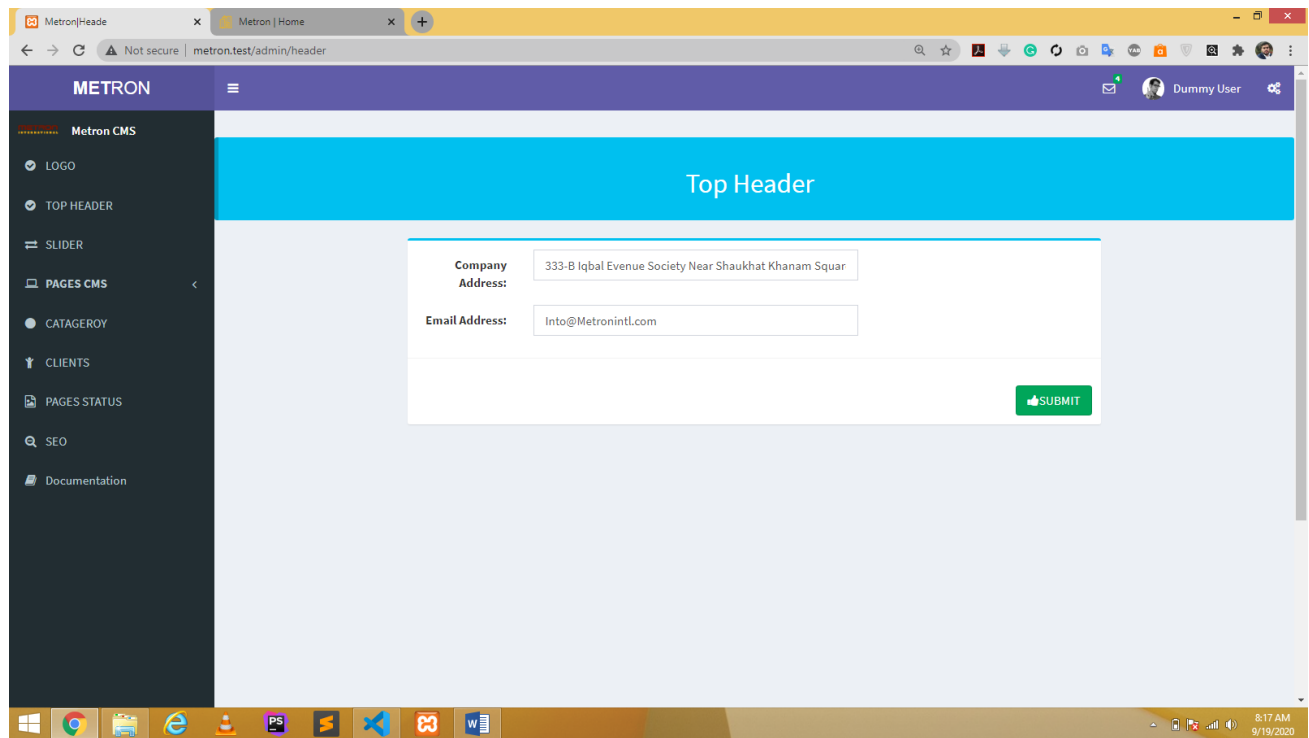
Metron|Heade
Metron | Home
Not secure | metron.test/admin/header

METRON
Dummy User

Metron CMS
LOGO
TOP HEADER
SLIDER
PAGES CMS
CATAGEROY
CLIENTS
PAGES STATUS
SEO
Documentation

Top Header

Company Address: 333-B Iqbal Evenue Society Near Shaukhat Khanam Squar

Email Address: Into@Metronintl.com

SUBMIT

8:17 AM
9/19/2020